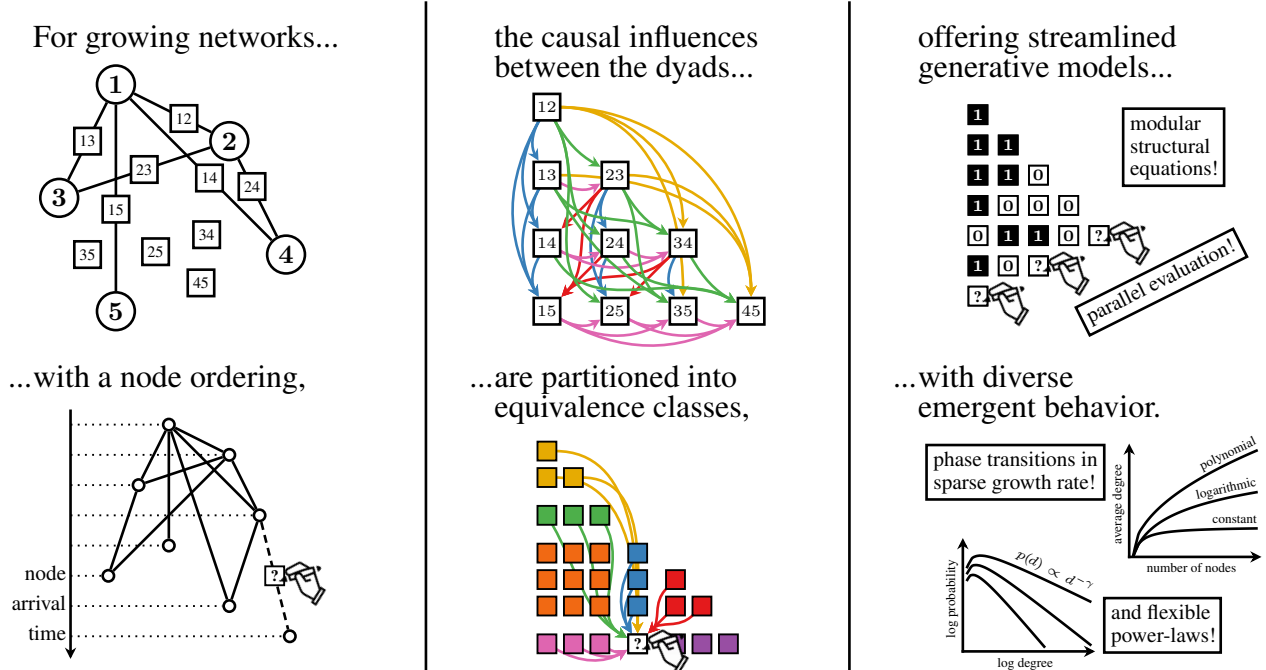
For growing networks...

1
2
3
4
5
12
13
23
14
24
15
34
35
25
45

...with a node ordering,

node
arrival
time
?

the causal influences between the dyads...

12
13
23
14
24
34
15
25
35
45

...are partitioned into equivalence classes,

?

offering streamlined generative models...

modular structural equations!

1
1 1
1 1 0
1 0 0 0
0 1 1 0 ?
1 0 ?
?

parallel evaluation!

...with diverse emergent behavior.

phase transitions in sparse growth rate!

average degree
polynomial
logarithmic
constant
number of nodes

log probability
$p(d) \propto d^{-\gamma}$
log degree

and flexible power-laws!